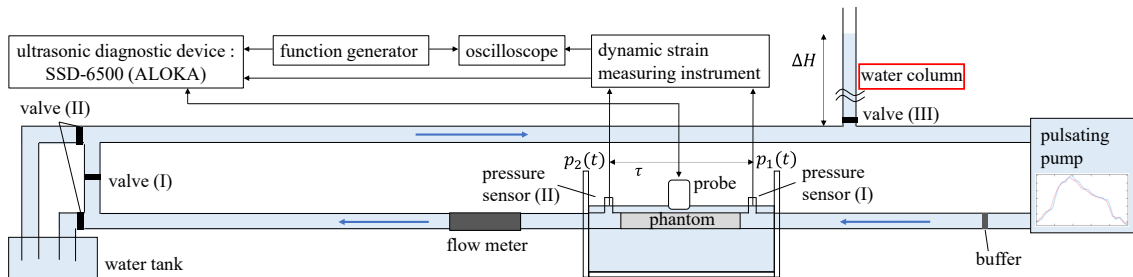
ultrasonic diagnostic device : SSD-6500 (ALOKA)

function generator

oscilloscope

dynamic strain measuring instrument

$\Delta H$

water column

valve (III)

valve (II)

valve (I)

pulsating pump

$p_2(t)$

$\tau$

$p_1(t)$

pressure sensor (II)

probe

pressure sensor (I)

phantom

flow meter

water tank

buffer